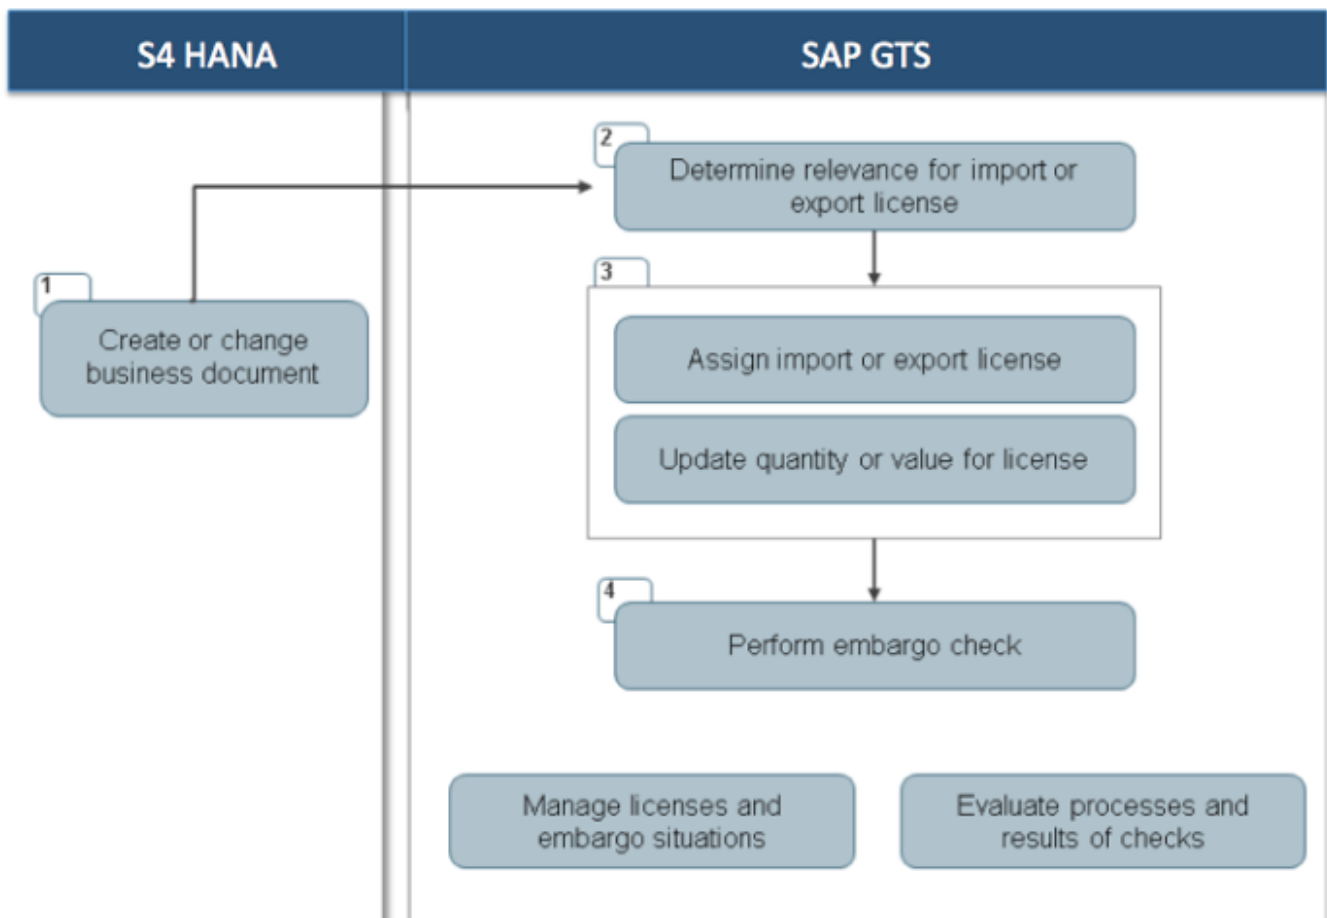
S4 HANA

SAP GTS

1
Create or change business document

2
Determine relevance for import or export license

3
Assign import or export license

Update quantity or value for license

4
Perform embargo check

Manage licenses and embargo situations

Evaluate processes and results of checks